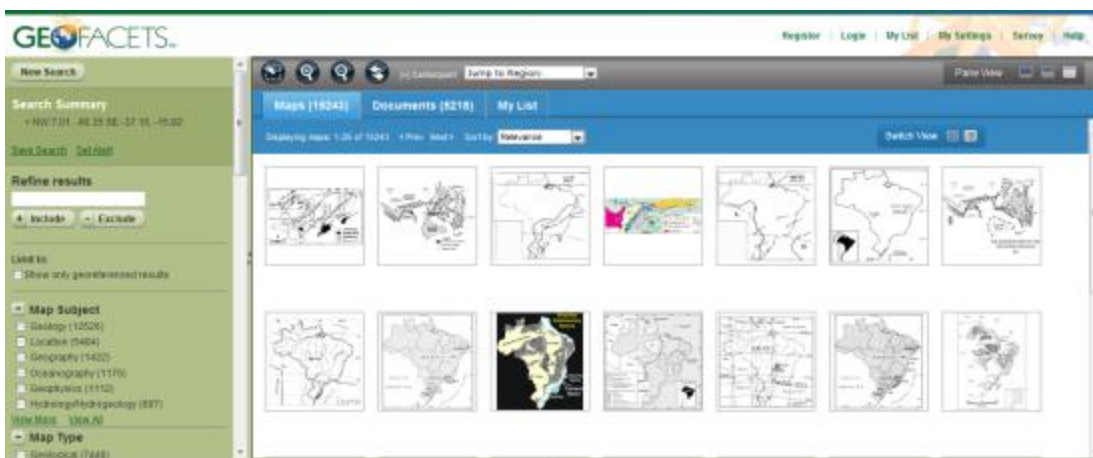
GEOFACETS

Register | Login | My List | My Settings | Survey | Help

New Search

Search Summary
• NW 7.01, -66.35 SE -37.16, -35.02

Save Search  Set Alert

Refine results

+ Include  - Exclude

Limit to:
Show only georeferenced results

- Map Subject
Geology (12526)
Location (5464)
Geography (1422)
Oceanography (1176)
Geophysics (1112)
Hydrology/Hydrogeology (697)
View More  View All

- Map Type
Geological (7448)

Jump to Region

Pane View

Maps (15243)  Documents (5216)  My List

Displaying maps 1-25 of 15243  < Prev  Next >  Sort by: Relevance

Switch View